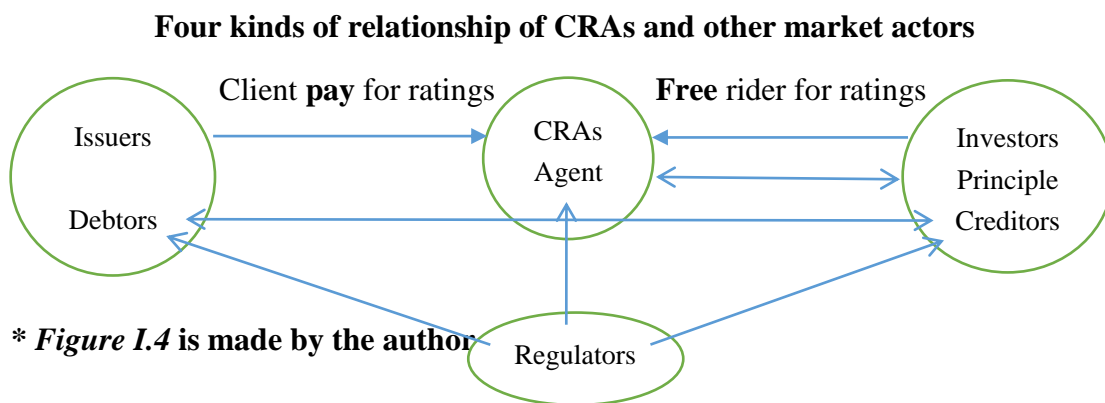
**Four kinds of relationship of CRAs and other market actors**

Client **pay** for ratings

**Free** rider for ratings

Issuers

Debtors

CRAs
Agent

Investors
Principle
Creditors

Regulators

**\* *Figure I.4* is made by the author**